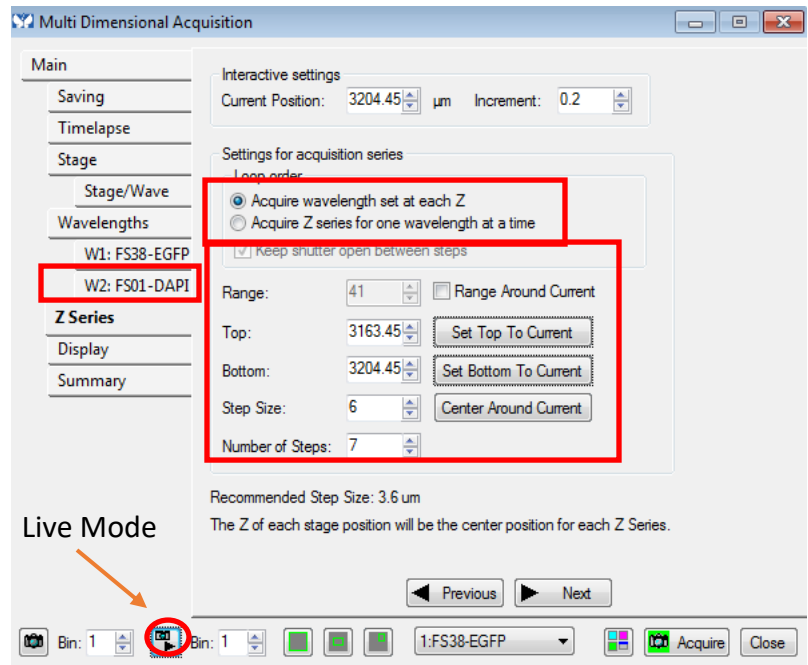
Multi Dimensional Acquisition

Main
Saving
Timelapse
Stage
Stage/Wave
Wavelengths
W1: FS38-EGFP
W2: FS01-DAPI
Z Series
Display
Summary

Interactive settings
Current Position: 3204.45 µm Increment: 0.2

Settings for acquisition series
Loop order
Acquire wavelength set at each Z
Acquire Z series for one wavelength at a time
Keep shutter open between steps

Range: 41 Range Around Current
Top: 3163.45 Set Top To Current
Bottom: 3204.45 Set Bottom To Current
Step Size: 6 Center Around Current
Number of Steps: 7

Recommended Step Size: 3.6 um
The Z of each stage position will be the center position for each Z Series.

Live Mode

Previous Next

Bin: 1 Bin: 1 1:FS38-EGFP Acquire Close